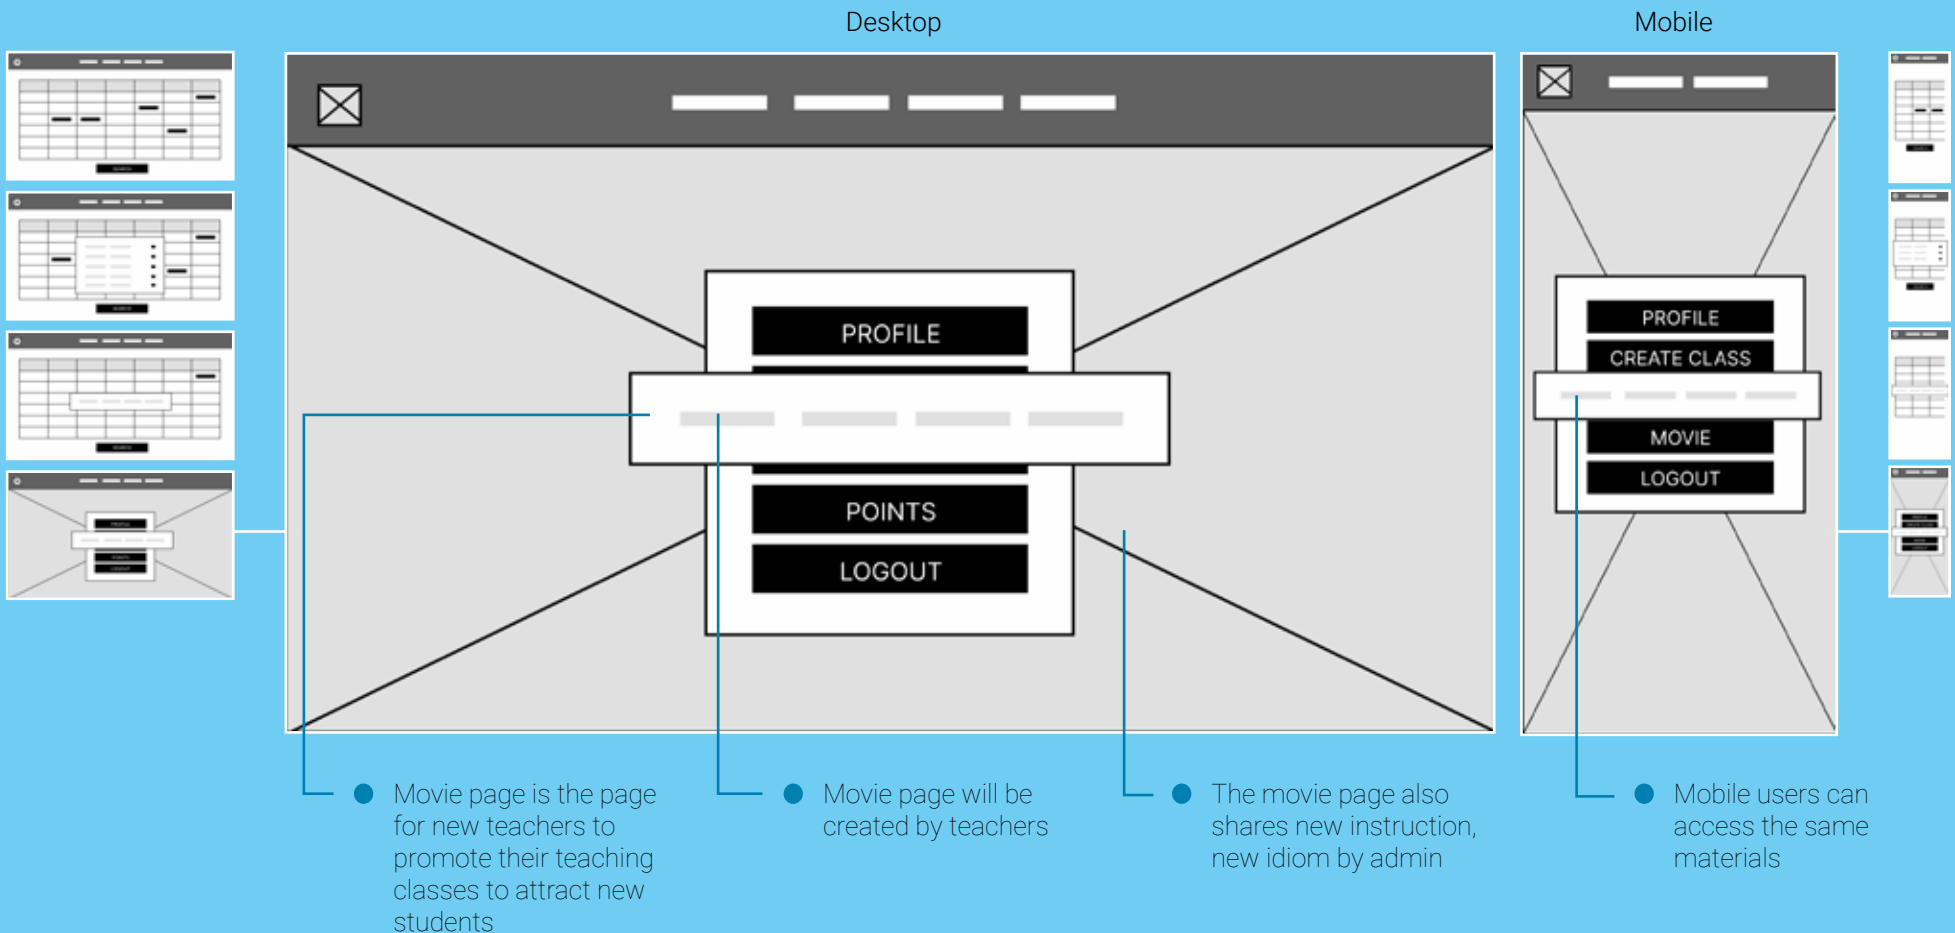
Desktop

Mobile

PROFILE

POINTS

LOGOUT

PROFILE

CREATE CLASS

MOVIE

LOGOUT

Movie page is the page for new teachers to promote their teaching classes to attract new students

Movie page will be created by teachers

The movie page also shares new instruction, new idiom by admin

Mobile users can access the same materials